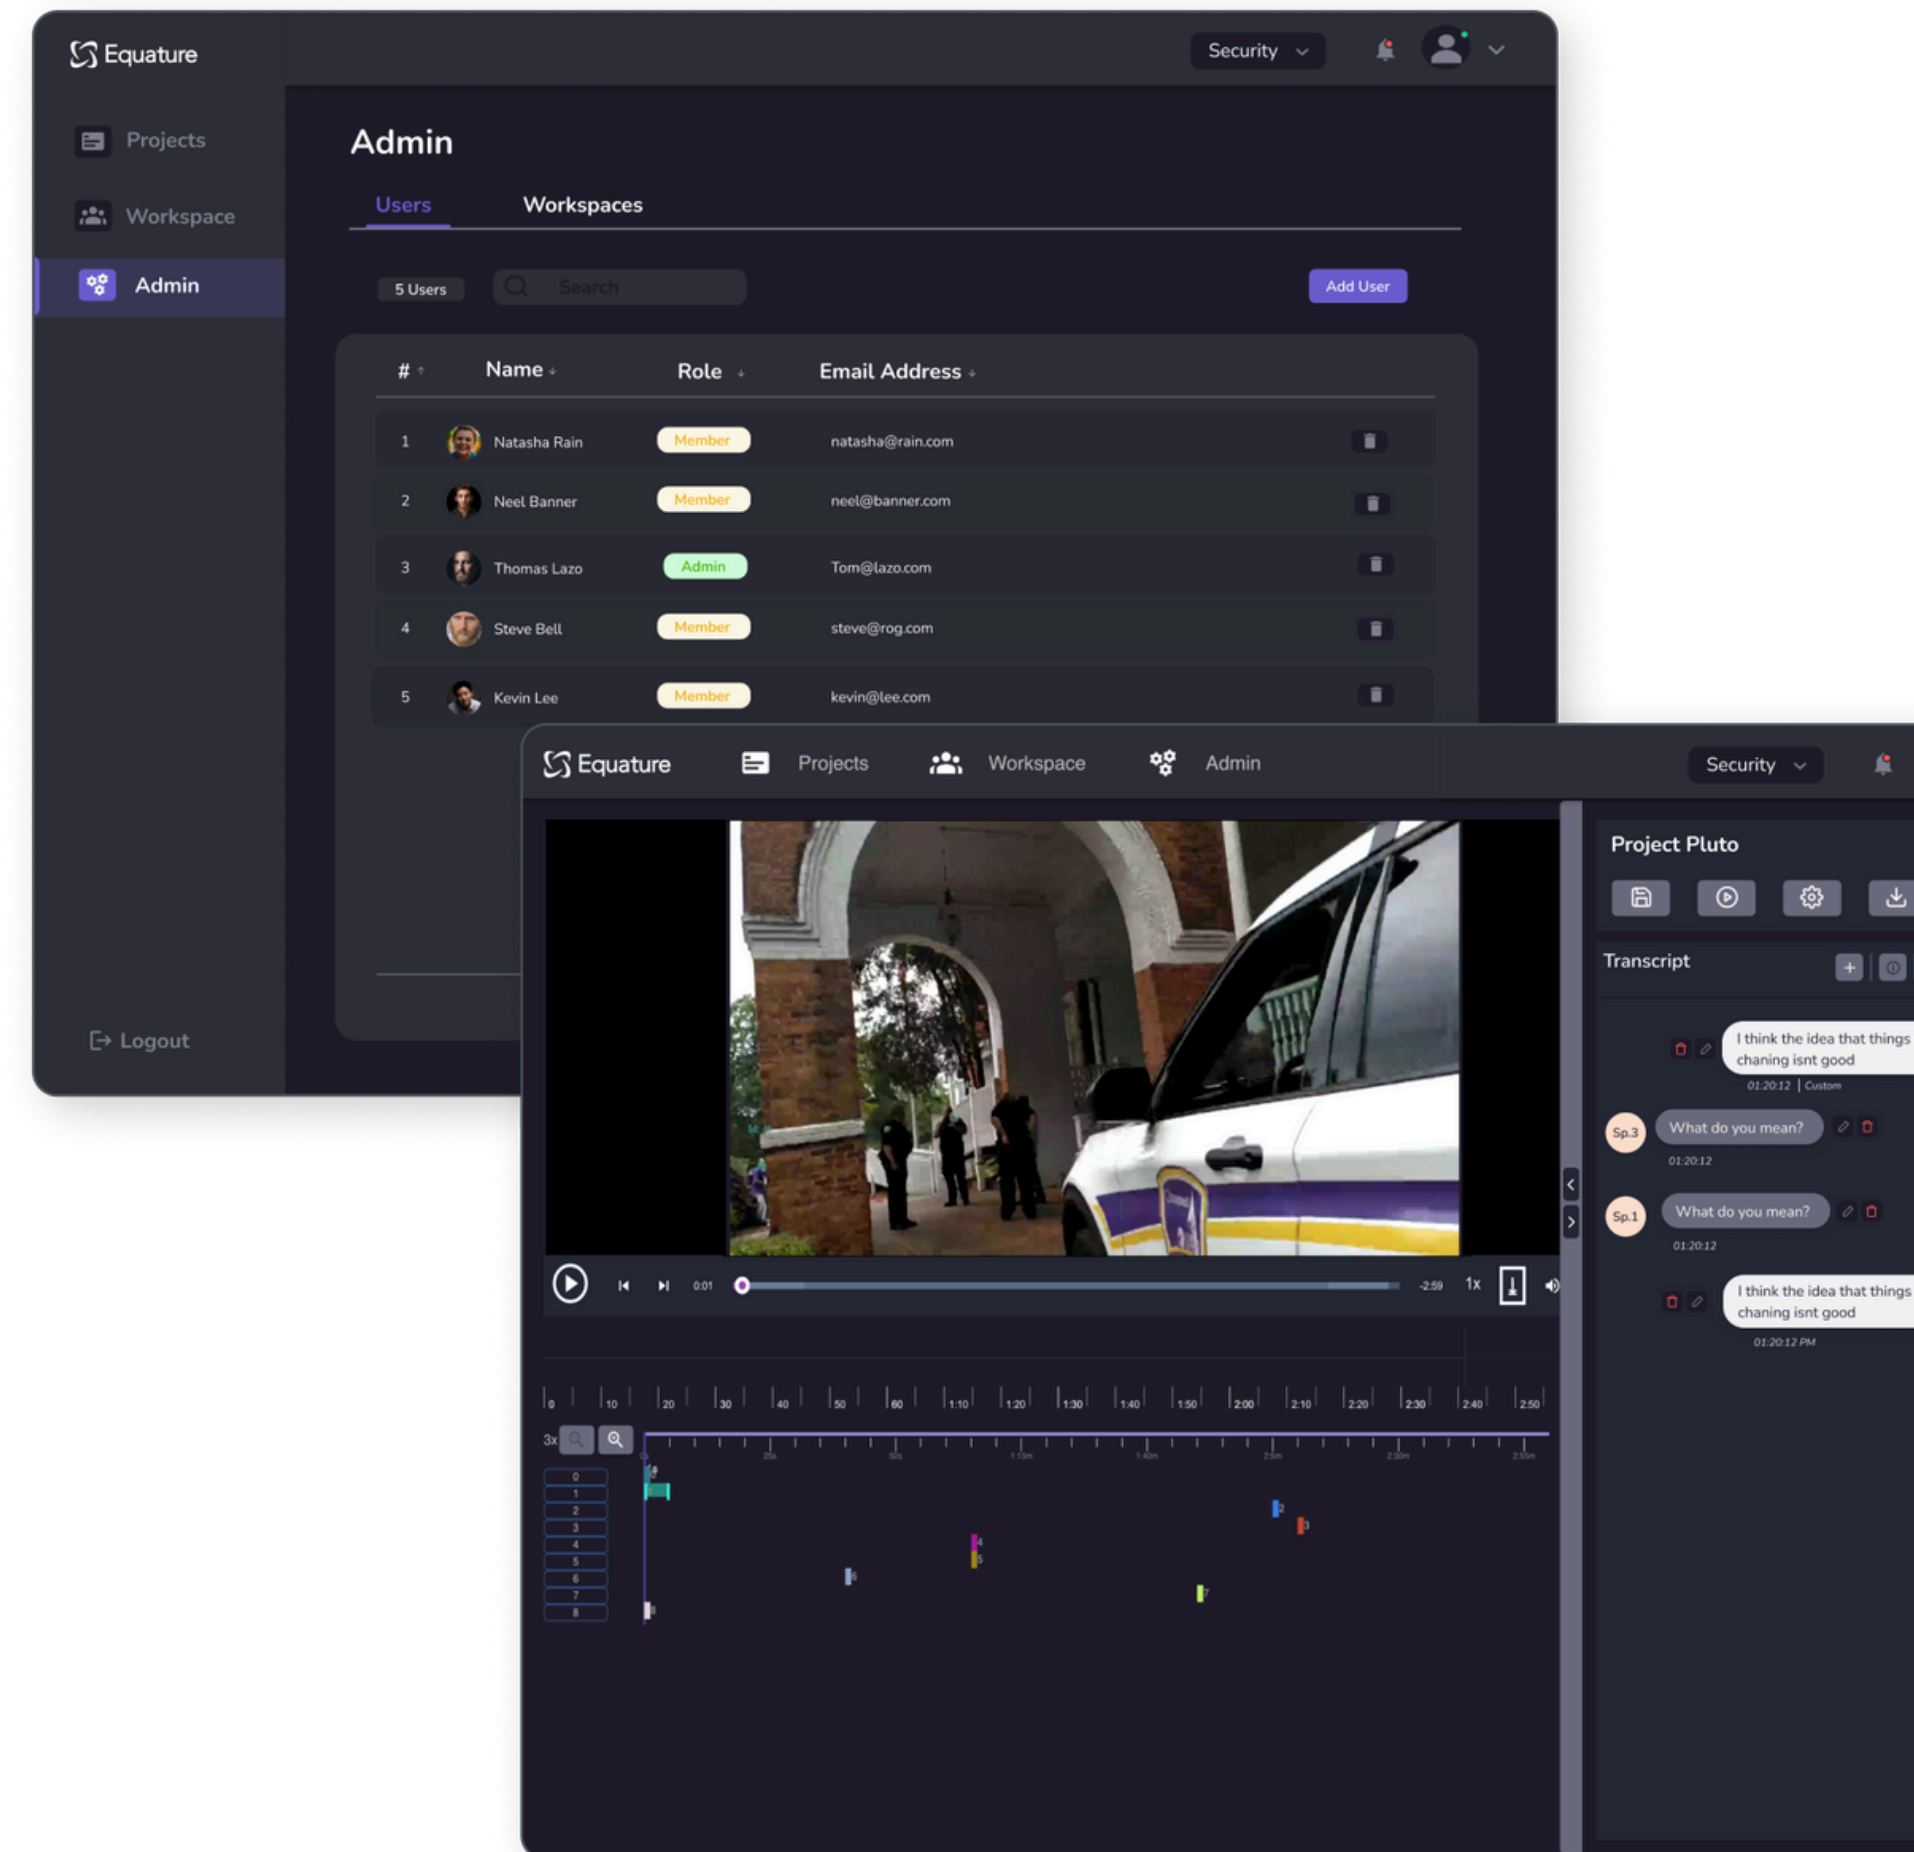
Equature

Security

Projects

Workspace

Admin

Admin

Users Workspaces

5 Users Search Add User

| # | Name | Role | Email Address |
|---|---|---|---|
| 1 | Natasha Rain | Member | natasha@rain.com |
| 2 | Neel Banner | Member | neel@banner.com |
| 3 | Thomas Lazo | Admin | Tom@lazo.com |
| 4 | Steve Bell | Member | steve@rog.com |
| 5 | Kevin Lee | Member | kevin@lee.com |

Logout

Equature Projects Workspace Admin Security

Project Pluto

Transcript

I think the idea that things chaning isnt good
01:20:12 | Custom

Sp.3 What do you mean?
01:20:12

Sp.1 What do you mean?
01:20:12

I think the idea that things chaning isnt good
01:20:12 PM

0:01 -2:59 1x

0 10 20 30 40 50 60 1:10 1:20 1:30 1:40 1:50 2:00 2:10 2:20 2:30 2:40 2:50

3x

0
1
2
3
4
5
6
7
8